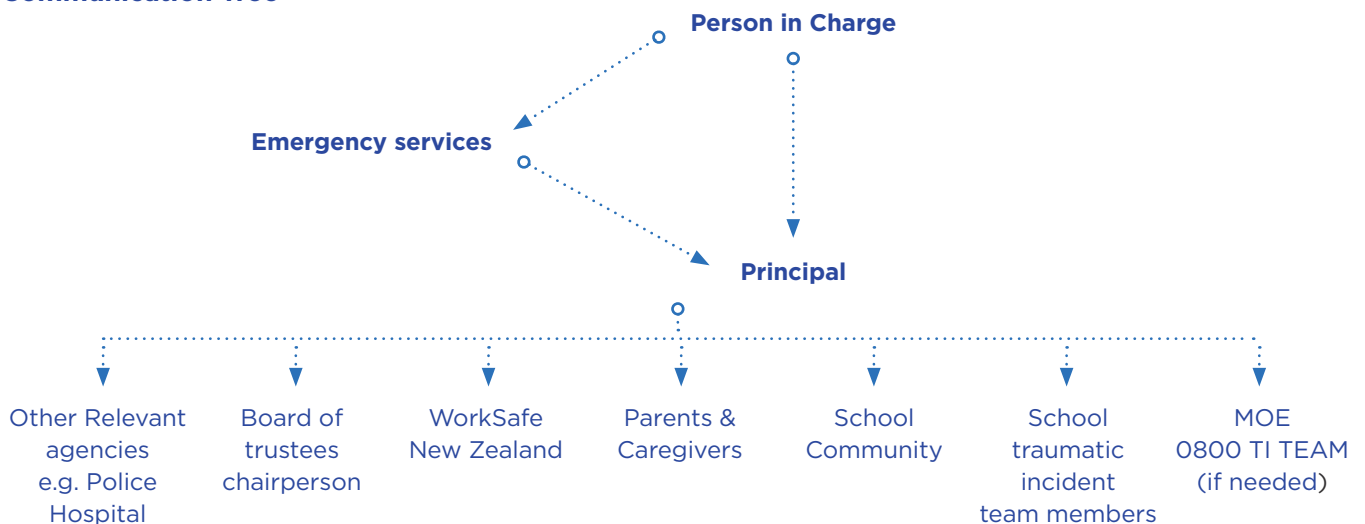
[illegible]

Person in Charge

Emergency services

Principal

Other Relevant agencies e.g. Police Hospital

Board of trustees chairperson

WorkSafe New Zealand

Parents & Caregivers

School Community

School traumatic incident team members

MOE 0800 TI TEAM (if needed)